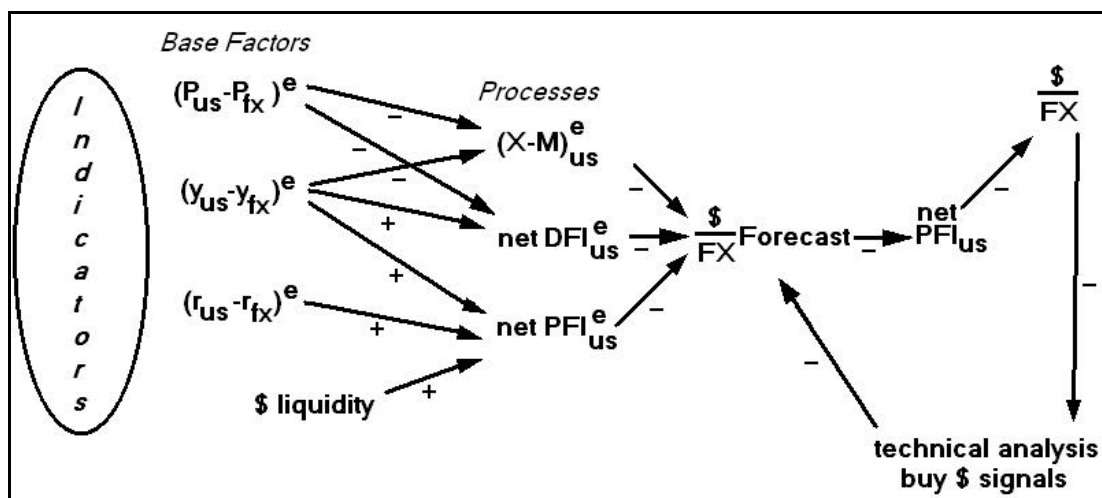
Indicators

Base Factors

$(P_{us}-P_{fx})^e$

$(y_{us}-y_{fx})^e$

$(r_{us}-r_{fx})^e$

\$ liquidity

Processes

$(X-M)^e_{us}$

net $DFI^e_{us}$

net $PFI^e_{us}$

$\frac{\$}{FX}$ Forecast

net $PFI_{us}$

$\frac{\$}{FX}$

technical analysis buy \$ signals

–
–
–
+
+
+
+
–
–
–
–
–
–
–
–